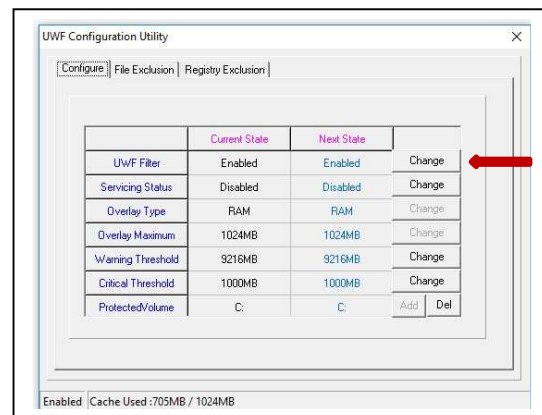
UWF Configuration Utility

×

Configure | File Exclusion | Registry Exclusion

| | Current State | Next State | |
|---|---|---|---|
| UWF Filter | Enabled | Enabled | Change |
| Servicing Status | Disabled | Disabled | Change |
| Overlay Type | RAM | RAM | Change |
| Overlay Maximum | 1024MB | 1024MB | Change |
| Warning Threshold | 9216MB | 9216MB | Change |
| Critical Threshold | 1000MB | 1000MB | Change |
| ProtectedVolume | C: | C: | Add Del |

Enabled | Cache Used :705MB / 1024MB